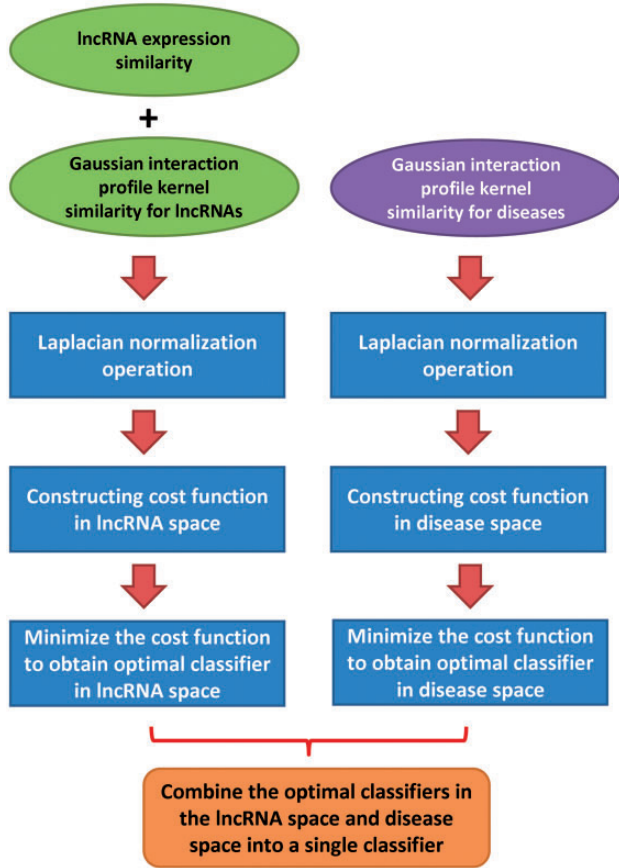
lncRNA expression similarity

+

Gaussian interaction profile kernel similarity for lncRNAs

Laplacian normalization operation

Constructing cost function in lncRNA space

Minimize the cost function to obtain optimal classifier in lncRNA space

Gaussian interaction profile kernel similarity for diseases

Laplacian normalization operation

Constructing cost function in disease space

Minimize the cost function to obtain optimal classifier in disease space

Combine the optimal classifiers in the lncRNA space and disease space into a single classifier